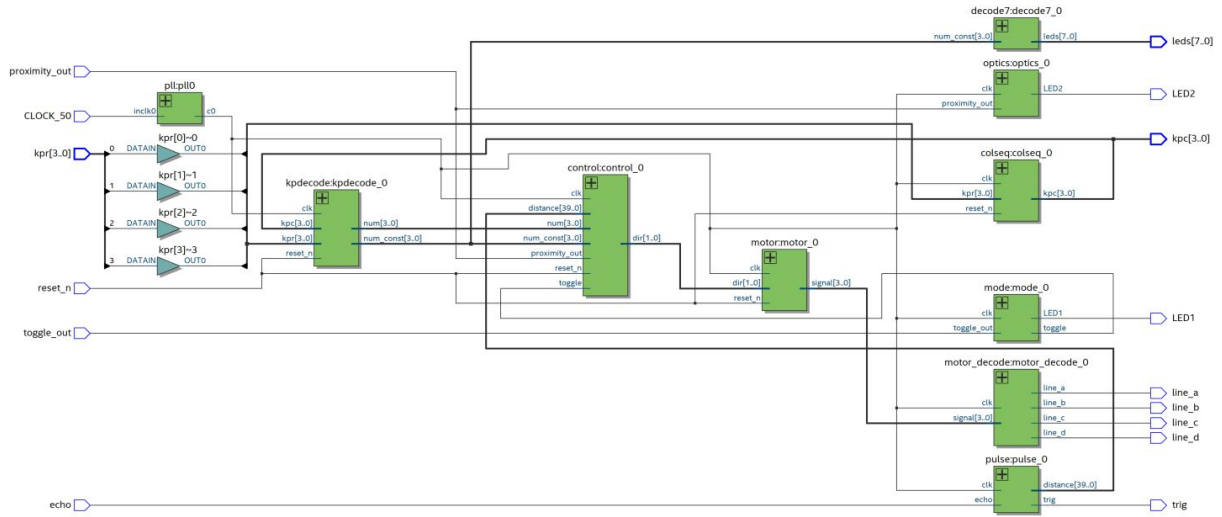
decode7:decode7_0
num_const[3..0]
leds[7..0]
leds[7..0]

optics:optics_0
clk
proximity_out
LED2
LED2

proximity_out

pll:pll0
inclk0
c0

CLOCK_50

kpr[0]~0
0
DATAIN
OUT0

kpr[3..0]

kpr[1]~1
1
DATAIN
OUT0

kpr[2]~2
2
DATAIN
OUT0

kpr[3]~3
3
DATAIN
OUT0

kpc[3..0]

colseq:colseq_0
clk
kpr[3..0]
reset_n
kpc[3..0]

control:control_0
clk
distance[39..0]
num[3..0]
num_const[3..0]
proximity_out
reset_n
toggle
dir[1..0]

kpdecode:kpdecode_0
clk
kpc[3..0]
kpr[3..0]
reset_n
num[3..0]
num_const[3..0]

motor:motor_0
clk
dir[1..0]
reset_n
signal[3..0]

reset_n

mode:mode_0
clk
toggle_out
LED1
toggle

toggle_out

LED1

motor_decode:motor_decode_0
clk
signal[3..0]
line_a
line_b
line_c
line_d

line_a
line_b
line_c
line_d

pulse:pulse_0
clk
echo
distance[39..0]
trig

echo

trig